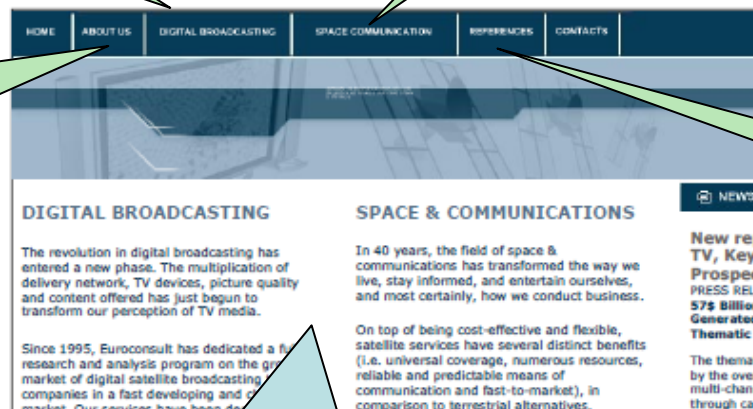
HOME ABOUT US DIGITAL BROADCASTING SPACE COMMUNICATION REFERENCES CONTACTS

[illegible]

DIGITAL BROADCASTING

The revolution in digital broadcasting has entered a new phase. The multiplication of delivery network, TV devices, picture quality and content offered has just begun to transform our perception of TV media.

Since 1995, Euroconsult has dedicated a fu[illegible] research and analysis program on the gr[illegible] market of digital satellite broadcasting, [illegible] companies in a fast developing and c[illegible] market. Our services have been de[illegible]

SPACE & COMMUNICATIONS

In 40 years, the field of space & communications has transformed the way we live, stay informed, and entertain ourselves, and most certainly, how we conduct business.

On top of being cost-effective and flexible, satellite services have several distinct benefits (i.e. universal coverage, numerous resources, reliable and predictable means of communication and fast-to-market), in comparison to terrestrial alternatives.

NEWS

New re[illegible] TV, Key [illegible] Prospe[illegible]
PRESS REL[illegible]
57$ Billio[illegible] Generate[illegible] Thematic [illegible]

The thema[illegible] by the ove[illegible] multi-chan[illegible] through ca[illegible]